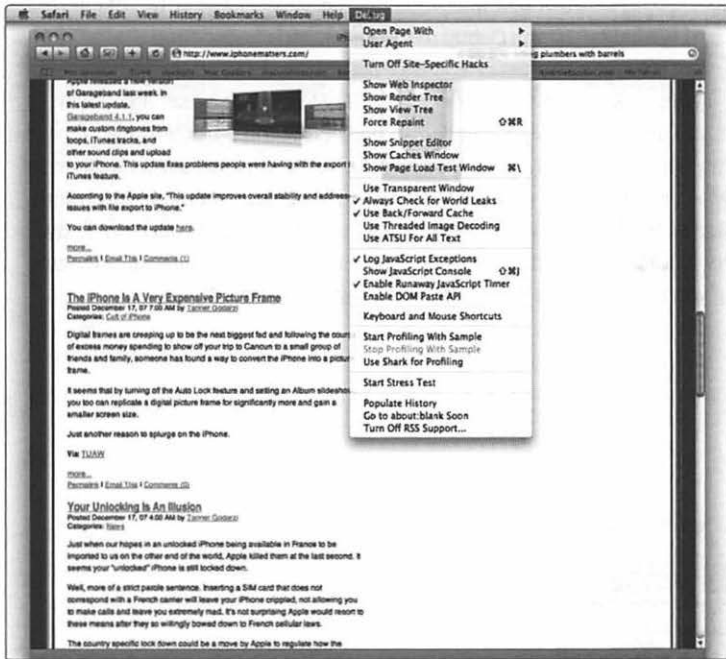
Safari File Edit View History Bookmarks Window Help Debug

http://www.iphonematters.com/

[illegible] plumbers with barrels

Open Page With
User Agent
Turn Off Site-Specific Hacks
Show Web Inspector
Show Render Tree
Show View Tree
Force Repaint ⇧⌘R
Show Snippet Editor
Show Caches Window
Show Page Load Test Window ⌘\
Use Transparent Window
✓ Always Check for World Leaks
✓ Use Back/Forward Cache
Use Threaded Image Decoding
Use ATSU For All Text
✓ Log JavaScript Exceptions
Show JavaScript Console ⇧⌘J
✓ Enable Runaway JavaScript Timer
Enable DOM Paste API
Keyboard and Mouse Shortcuts
Start Profiling With Sample
Stop Profiling With Sample
Use Shark for Profiling
Start Stress Test
Populate History
Go to about:blank Soon
Turn Off RSS Support...

Apple released a new version of Garageband last week. In this latest update, Garageband 4.1.1, you can make custom ringtones from loops, iTunes tracks, and other sound clips and upload to your iPhone. This update fixes problems people were having with the export to iTunes feature.

According to the Apple site, "This update improves overall stability and addresses issues with file export to iPhone."

You can download the update here.

more...
Permalink | Email This | Comments (1)

The iPhone Is A Very Expensive Picture Frame
Posted December 17, 07 7:00 AM by Tanner Godarzi
Categories: Cult of iPhone

Digital frames are creeping up to be the next biggest fad and following the course of excess money spending to show off your trip to Cancun to a small group of friends and family, someone has found a way to convert the iPhone into a picture frame.

It seems that by turning off the Auto Lock feature and setting an Album slideshow, you too can replicate a digital picture frame for significantly more and gain a smaller screen size.

Just another reason to splurge on the iPhone.

Via TUAW

more...
Permalink | Email This | Comments (0)

Your Unlocking Is An Illusion
Posted December 17, 07 4:00 AM by Tanner Godarzi
Categories: News

Just when our hopes in an unlocked iPhone being available in France to be imported to us on the other end of the world, Apple killed them at the last second. It seems your "unlocked" iPhone is still locked down.

Well, more of a strict parole sentence. Inserting a SIM card that does not correspond with a French carrier will leave your iPhone crippled, not allowing you to make calls and leave you extremely mad. It's not surprising Apple would resort to these means after they so willingly bowed down to French cellular laws.

The country specific lock down could be a move by Apple to regulate how the